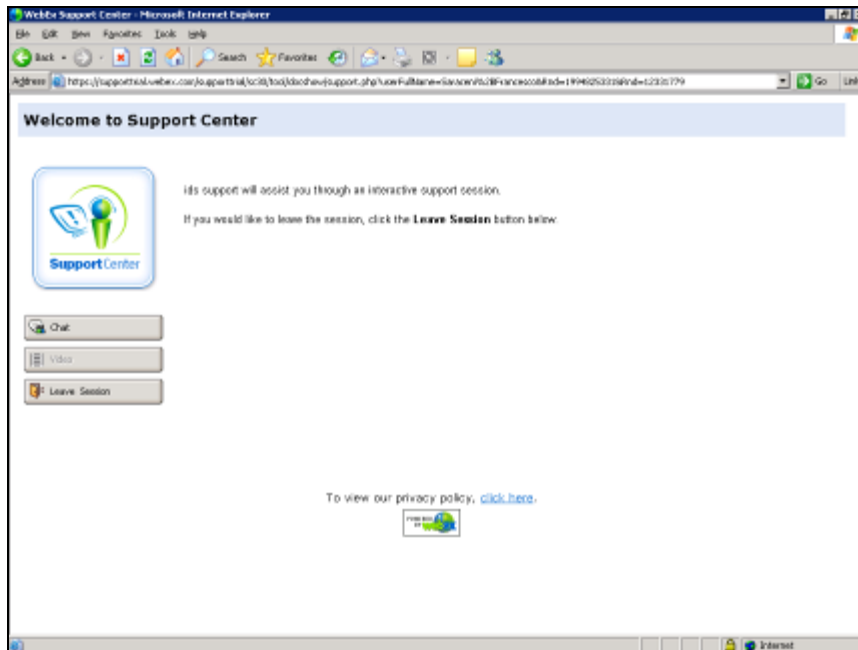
WebEx Support Center - Microsoft Internet Explorer

File Edit View Favorites Tools Help

Back Search Favorites

Address https://supporttrial.webex.com/supporttrial/sc30/tool/dsochavs/support.php?userFullName=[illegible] Go Links

Welcome to Support Center

Support Center

ids support will assist you through an interactive support session.

If you would like to leave the session, click the **Leave Session** button below.

Chat

Video

Leave Session

To view our privacy policy, click here.

Internet